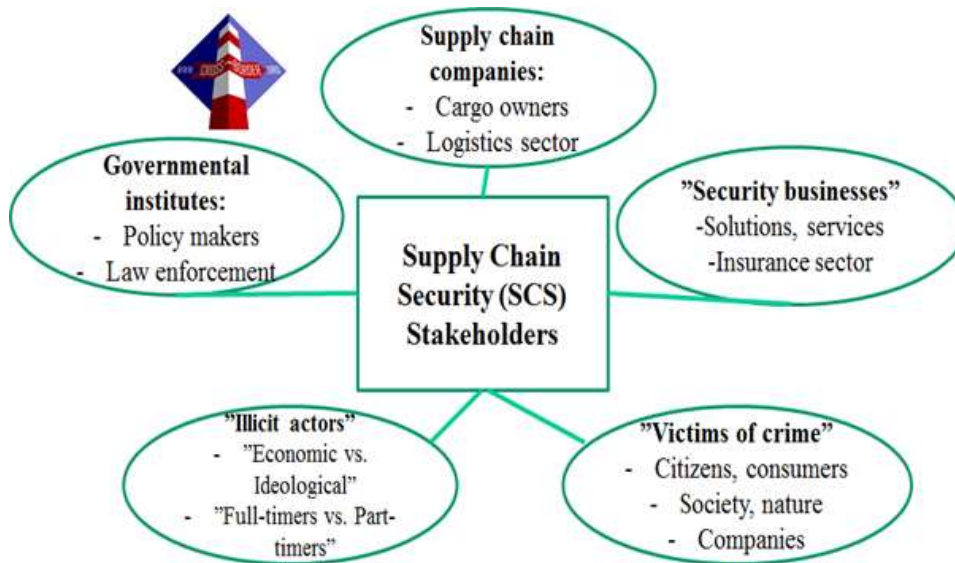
Supply chain companies:
- Cargo owners
- Logistics sector

Governmental institutes:
- Policy makers
- Law enforcement

Supply Chain Security (SCS) Stakeholders

”Security businesses”
-Solutions, services
-Insurance sector

”Illicit actors”
- ”Economic vs. Ideological”
- ”Full-timers vs. Part-timers”

”Victims of crime”
- Citizens, consumers
- Society, nature
- Companies